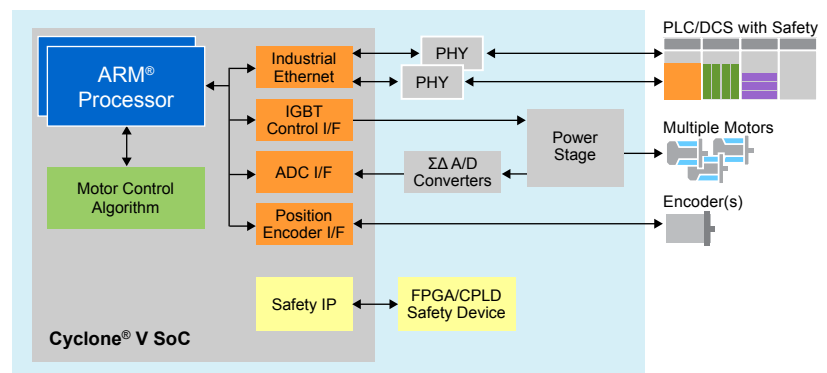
ARM®
Processor

Motor Control
Algorithm

Industrial
Ethernet

IGBT
Control I/F

ADC I/F

Position
Encoder I/F

PHY

PHY

ΣΔ A/D
Converters

Power
Stage

PLC/DCS with Safety

Multiple Motors

Encoder(s)

Safety IP

FPGA/CPLD
Safety Device

Cyclone® V SoC